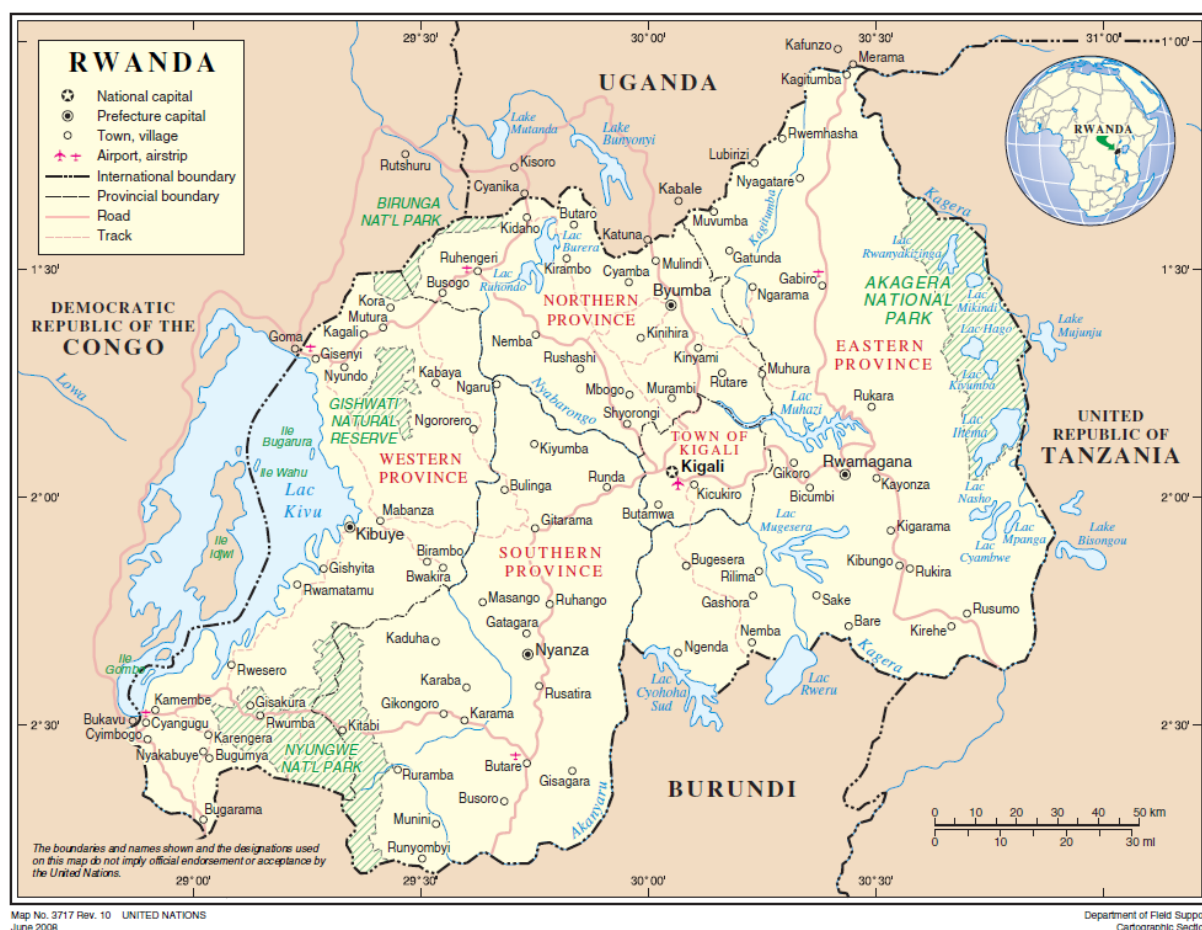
RWANDA

National capital
Prefecture capital
Town, village
Airport, airstrip
International boundary
Provincial boundary
Road
Track

29°30'
30°00'
30°30'
31°00'
1°30'
2°00'
2°30'
29°00'

UGANDA

DEMOCRATIC REPUBLIC OF THE CONGO

UNITED REPUBLIC OF TANZANIA

BURUNDI

RWANDA

Kafunzo
Merama
Kagitumba
Rwemhasha
Lubirizi
Nyagatare
Kabale
Muvumba
Kagitumba
Kagera
Lake Mutanda
Lake Bunyonyi
Rutshuru
Kisoro
Cyanika
Butaro
Kidaho
Lac Burera
Katuna
BIRUNGA NAT'L PARK
Ruhengeri
Lac Ruhondo
Kirambo
Cyamba
Mulindi
Gatunda
Gabiro
Ngarama
Lac Rwanyakizinga
AKAGERA NATIONAL PARK
Busogo
NORTHERN PROVINCE
Byumba
Kora
Mutura
Kagali
Goma
Gisenyi
Nyundo
Nemba
Kinihira
Rushashi
Kinyami
Lac Mikindi
Lac Hago
Lake Majunju
EASTERN PROVINCE
Muhura
Rutare
Mbogo
Murambi
Shyorongi
Kabaya
Ngaru
Nyabarongo
GISHWATI NATURAL RESERVE
Ngororero
Lowa
Ile Bugarura
Ile Wahu
Lac Kivu
WESTERN PROVINCE
Kiyumba
TOWN OF KIGALI
Lac Muhazi
Rukara
Lac Kivumba
Lac Ihema
Kigali
Gikoro
Rwamagana
Kayonza
Bicumbi
Bulinga
Runda
Kicukiro
Lac Nasho
Butamwa
Lac Mugesera
Kigarama
Lac Mpanga
Lake Bisongou
Lac Cyambwe
Mabanza
Gitarama
Kibuye
Ile Idjwi
Birambo
SOUTHERN PROVINCE
Gishyita
Bwakira
Bugesera
Rilima
Kibungo
Rukira
Rwamatamu
Masango
Ruhango
Gashora
Sake
Rusumo
Gatagara
Bare
Kirehe
Kaduha
Nyanza
Nemba
Ngenda
Kagera
Ile Gombo
Rwesero
Lac Cyohoha Sud
Lac Rweru
Karaba
Rusatira
Kamembe
Gisakura
Gikongoro
Karama
Bukavu
Cyangugu
Rwumba
Kitabi
Cyimbogo
Karengera
Nyakabuye
Bugumya
NYUNGWE NAT'L PARK
Butare
Ruramba
Gisagara
Akanyaru
Busoro
Bugarama
Munini
Runyombyi

0 10 20 30 40 50 km
0 10 20 30 ml

The boundaries and names shown and the designations used on this map do not imply official endorsement or acceptance by the United Nations.

Map No. 3717 Rev. 10 UNITED NATIONS
June 2008

Department of Field Suppo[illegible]
Cartographic Sectio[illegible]